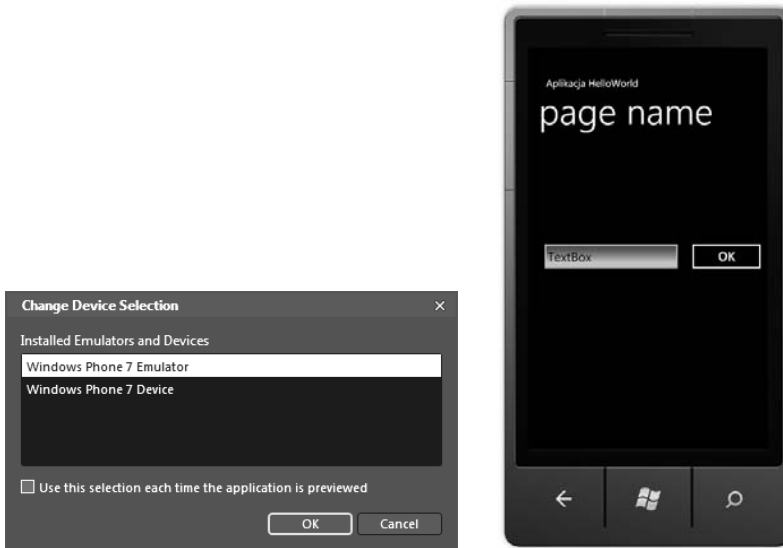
Change Device Selection
×
Installed Emulators and Devices
Windows Phone 7 Emulator
Windows Phone 7 Device
Use this selection each time the application is previewed
OK
Cancel

Aplikacja HelloWorld
page name
TextBox
OK